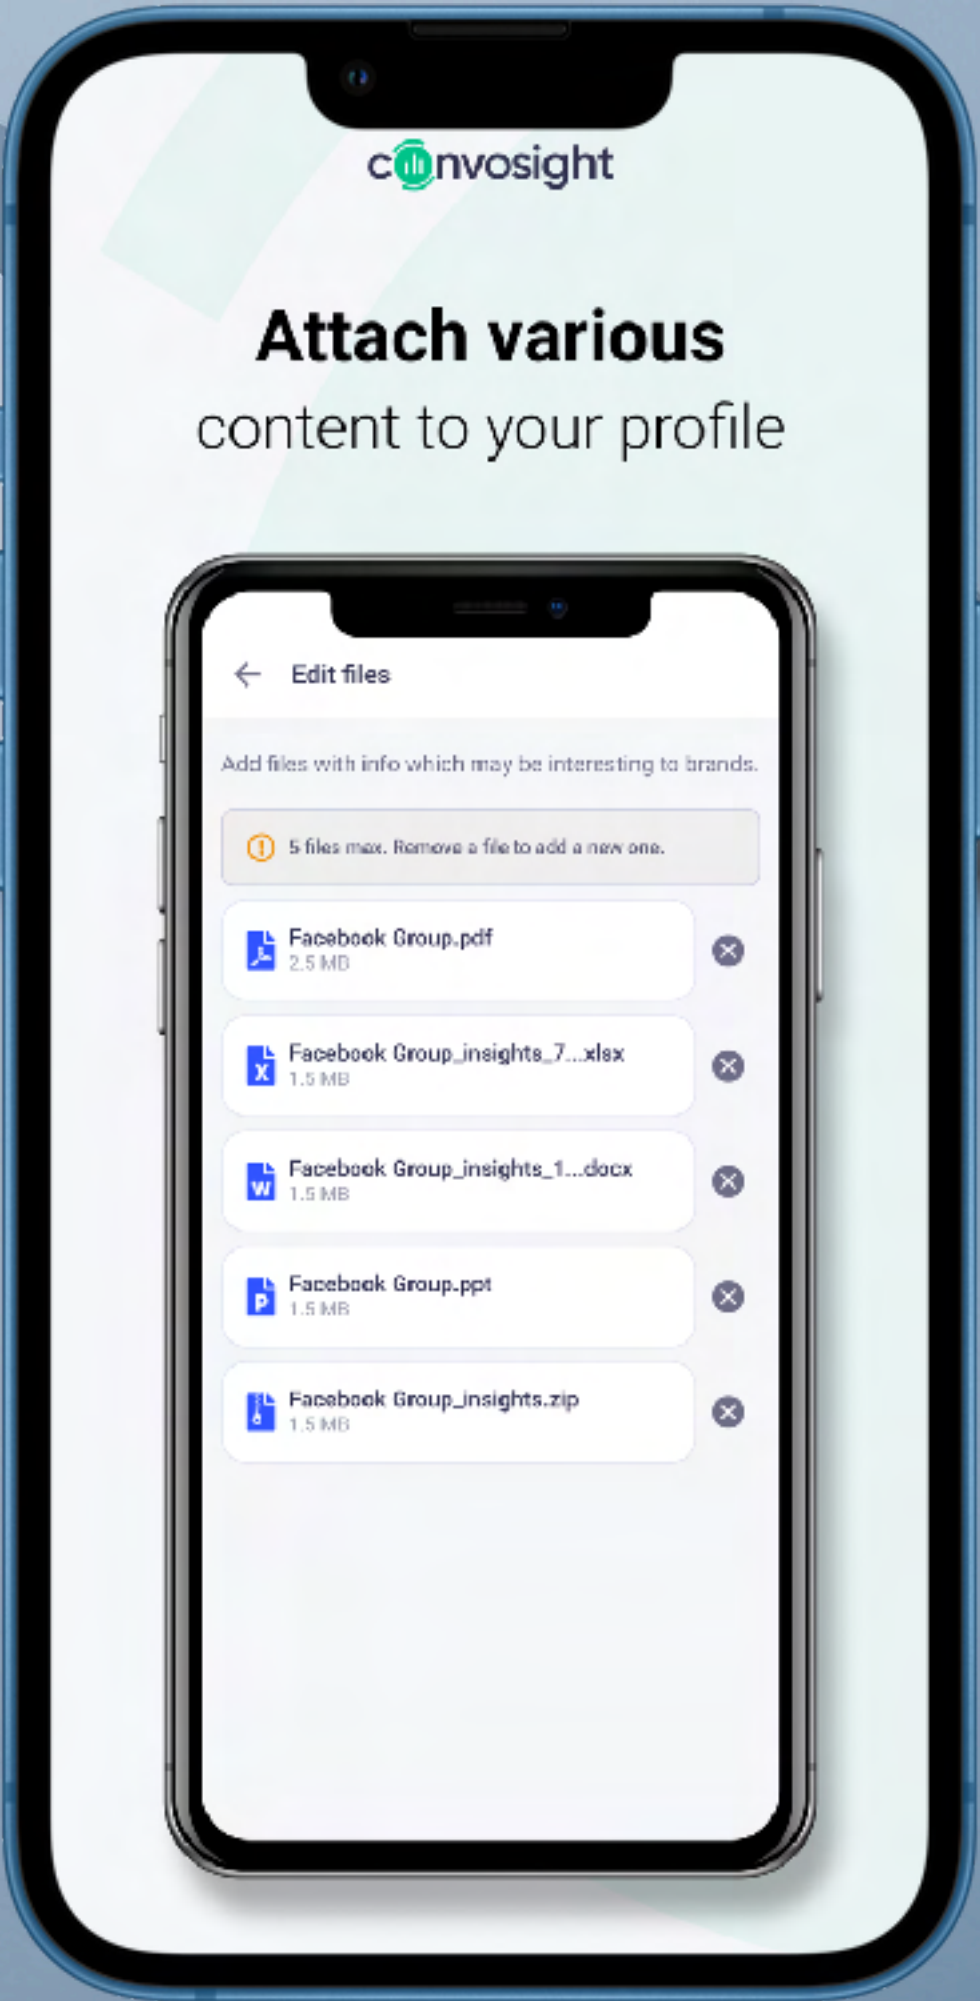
convosight

Attach various
content to your profile

Edit files

Add files with info which may be interesting to brands.

5 files max. Remove a file to add a new one.

Facebook Group.pdf
2.5 MB

Facebook Group_insights_7...xlsx
1.5 MB

Facebook Group_insights_1...docx
1.5 MB

Facebook Group.ppt
1.5 MB

Facebook Group_insights.zip
1.5 MB